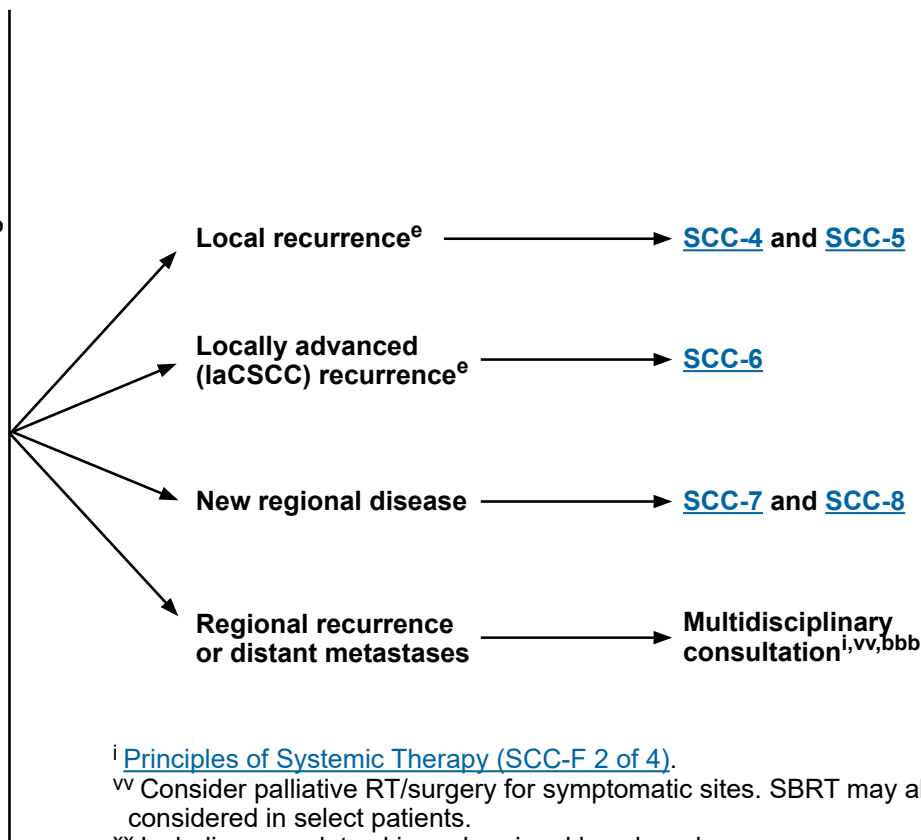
Local recurrence$^{e}$ SCC-4 and SCC-5

Locally advanced (laCSCC) recurrence$^{e}$ SCC-6

New regional disease SCC-7 and SCC-8

Regional recurrence or distant metastases Multidisciplinary consultation$^{i,vv,bbb}$

$^{i}$ Principles of Systemic Therapy (SCC-F 2 of 4).
$^{vv}$ Consider palliative RT/surgery for symptomatic sites. SBRT may al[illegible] considered in select patients.
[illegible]